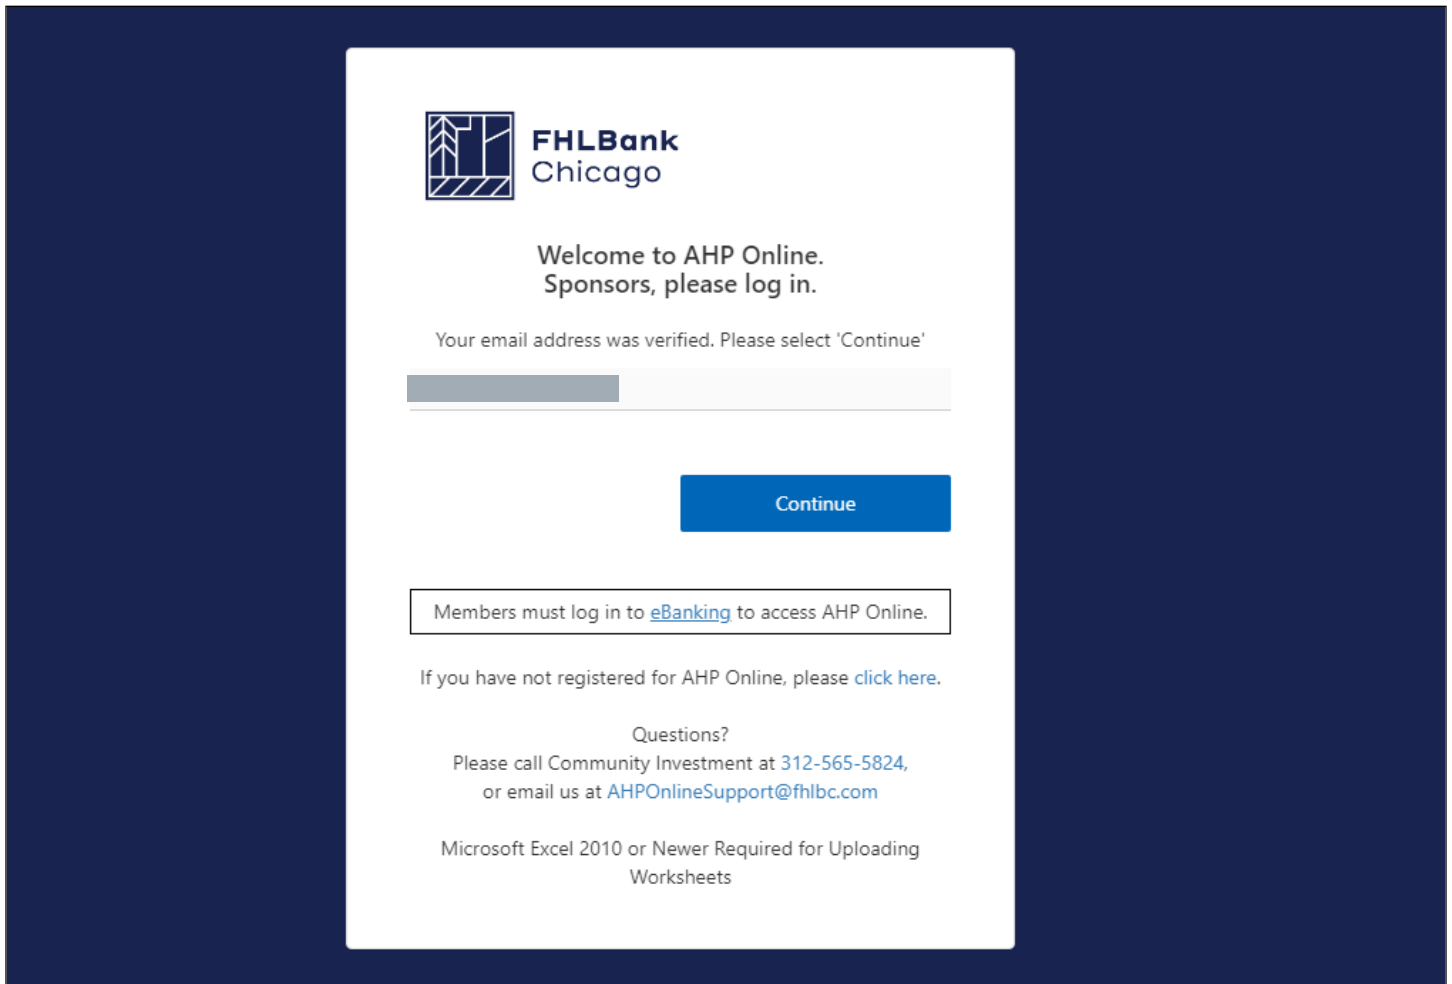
FHLBank
Chicago

Welcome to AHP Online.
Sponsors, please log in.

Your email address was verified. Please select 'Continue'

Continue

Members must log in to eBanking to access AHP Online.

If you have not registered for AHP Online, please click here.

Questions?
Please call Community Investment at 312-565-5824,
or email us at AHPOnlineSupport@fhlbc.com

Microsoft Excel 2010 or Newer Required for Uploading Worksheets